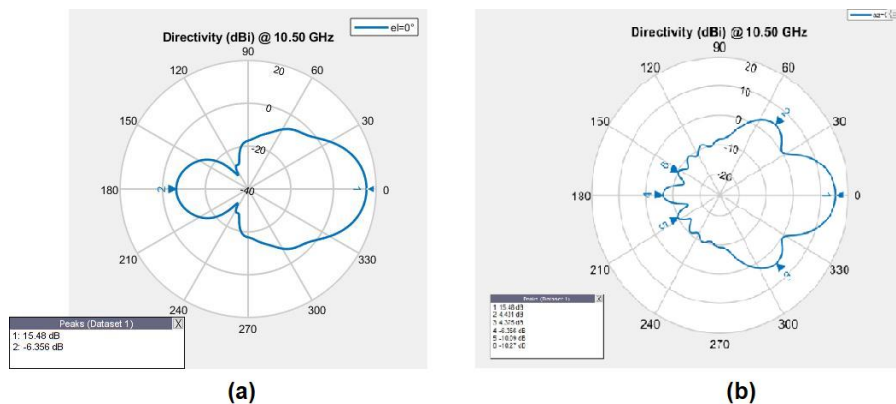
Directivity (dBi) @ 10.50 GHz

el=0°

90
120
60
20
0
150
30
-20
180
2
-40
1
0
210
330
240
300
270

Peaks (Dataset 1)
X
1: 15.48 dB
2: -6.356 dB

(a)

Directivity (dBi) @ 10.50 GHz

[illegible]

90
120
20
60
10
0
150
30
-10
-20
180
0
210
330
240
300
270

Peaks (Dataset 1)
X
1: 15.48 dB
2: 4.431 dB
3: 4.325 dB
4: -6.356 dB
5: -10.09 dB
6: -10.27 dB

(b)